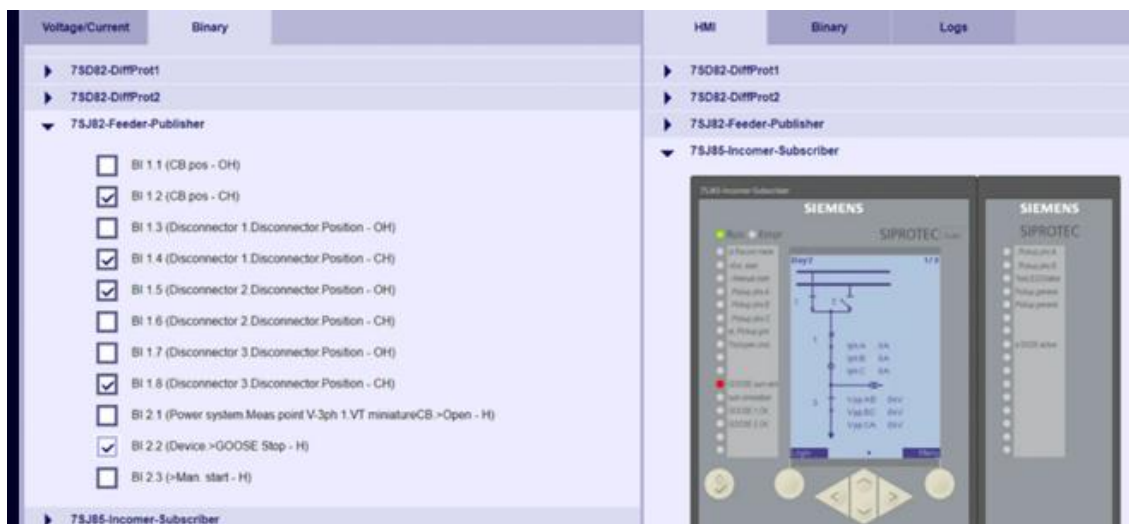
Voltage/Current
Binary

7SD82-DiffProt1
7SD82-DiffProt2
7SJ82-Feeder-Publisher

BI 1.1 (CB pos - OH)
BI 1.2 (CB pos - CH)
BI 1.3 (Disconnector 1.Disconnector Position - OH)
BI 1.4 (Disconnector 1.Disconnector Position - CH)
BI 1.5 (Disconnector 2.Disconnector Position - OH)
BI 1.6 (Disconnector 2.Disconnector Position - CH)
BI 1.7 (Disconnector 3.Disconnector Position - OH)
BI 1.8 (Disconnector 3.Disconnector Position - CH)
BI 2.1 (Power system.Meas point V-3ph 1.VT miniatureCB.>Open - H)
BI 2.2 (Device.>GOOSE Stop - H)
BI 2.3 (>Man. start - H)

7SJ85-Incomer-Subscriber

HMI
Binary
Logs

7SD82-DiffProt1
7SD82-DiffProt2
7SJ82-Feeder-Publisher
7SJ85-Incomer-Subscriber

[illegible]
SIEMENS
SIPROTEC
Run
Error
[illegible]
SIEMENS
SIPROTEC